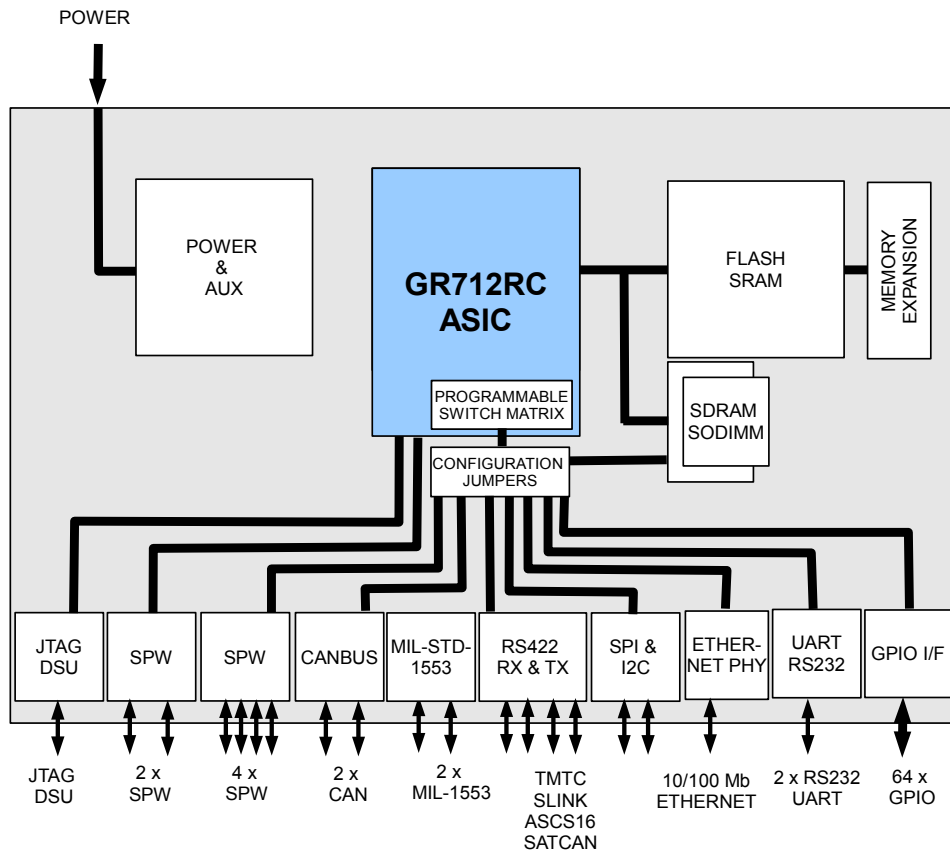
POWER

POWER & AUX

GR712RC ASIC

PROGRAMMABLE SWITCH MATRIX

CONFIGURATION JUMPERS

FLASH SRAM

MEMORY EXPANSION

SDRAM SODIMM

JTAG DSU

SPW

SPW

CANBUS

MIL-STD-1553

RS422 RX & TX

SPI & I2C

ETHER-NET PHY

UART RS232

GPIO I/F

JTAG DSU

2 x SPW

4 x SPW

2 x CAN

2 x MIL-1553

TMTC SLINK ASCS16 SATCAN

10/100 Mb ETHERNET

2 x RS232 UART

64 x GPIO